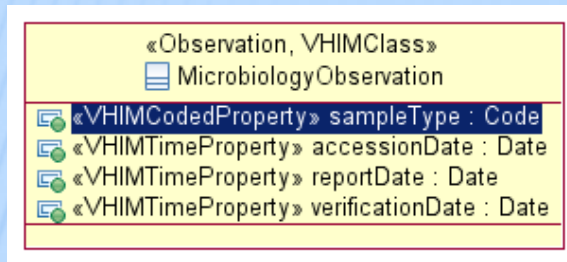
«Observation, VHIMClass»
MicrobiologyObservation

«VHIMCodedProperty» sampleType : Code
«VHIMTimeProperty» accessionDate : Date
«VHIMTimeProperty» reportDate : Date
«VHIMTimeProperty» verificationDate : Date